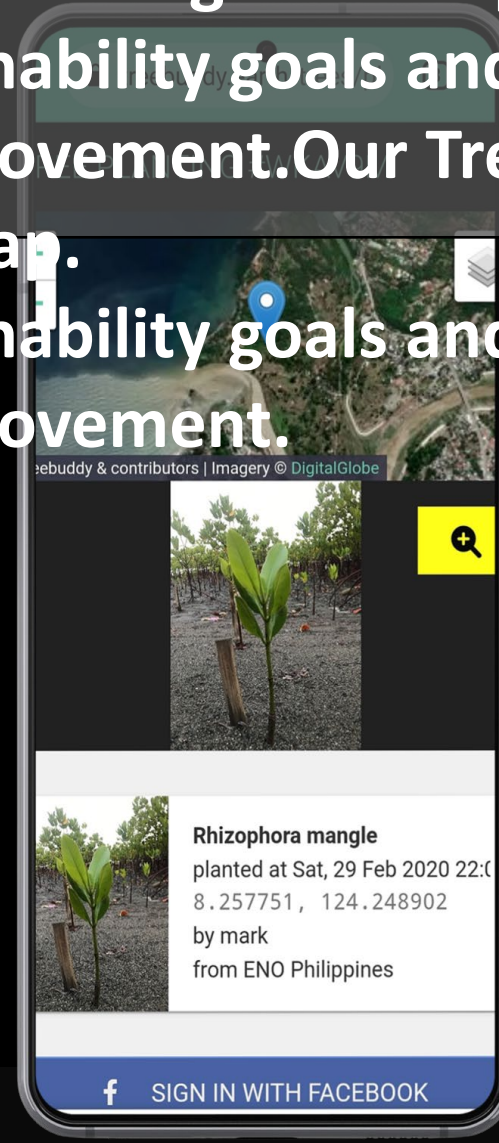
nability goals and
ovement.Our Tre
ap.
nability goals and
ovement.

eebuddy & contributors | Imagery © DigitalGlobe

Rhizophora mangle
planted at Sat, 29 Feb 2020 22:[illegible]
8.257751, 124.248902
by mark
from ENO Philippines

SIGN IN WITH FACEBOOK